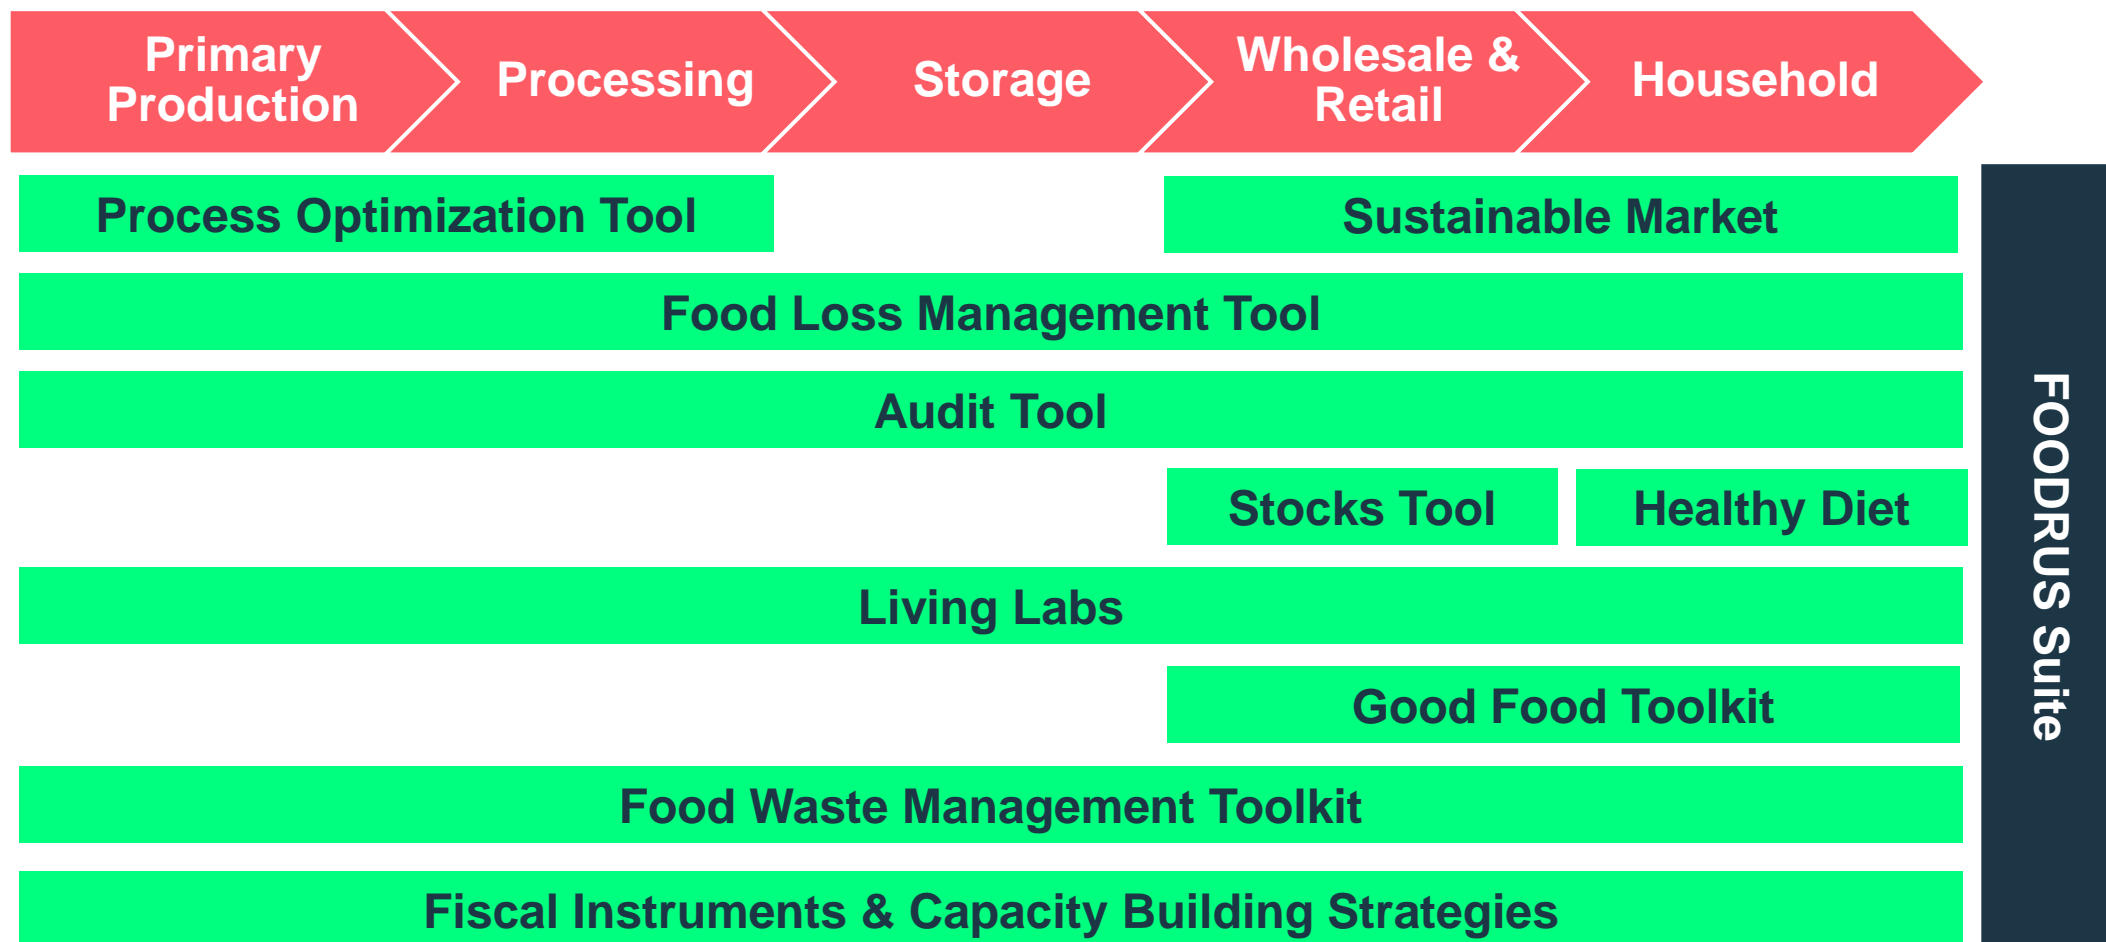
Primary Production

Processing

Storage

Wholesale & Retail

Household

Process Optimization Tool

Sustainable Market

Food Loss Management Tool

Audit Tool

Stocks Tool

Healthy Diet

Living Labs

Good Food Toolkit

Food Waste Management Toolkit

Fiscal Instruments & Capacity Building Strategies

FOODRUS Suite